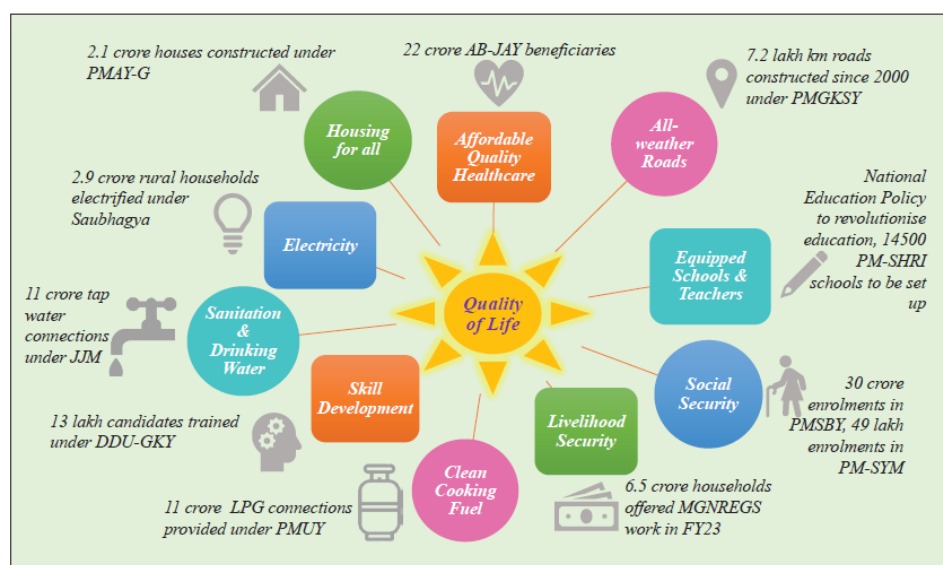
2.1 crore houses constructed under PMAY-G

Housing for all

22 crore AB-JAY beneficiaries

Affordable Quality Healthcare

7.2 lakh km roads constructed since 2000 under PMGKSY

All-weather Roads

2.9 crore rural households electrified under Saubhagya

Electricity

National Education Policy to revolutionise education, 14500 PM-SHRI schools to be set up

Equipped Schools & Teachers

11 crore tap water connections under JJM

Sanitation & Drinking Water

Quality of Life

Social Security

30 crore enrolments in PMSBY, 49 lakh enrolments in PM-SYM

Skill Development

13 lakh candidates trained under DDU-GKY

Livelihood Security

Clean Cooking Fuel

11 crore LPG connections provided under PMUY

6.5 crore households offered MGNREGS work in FY23